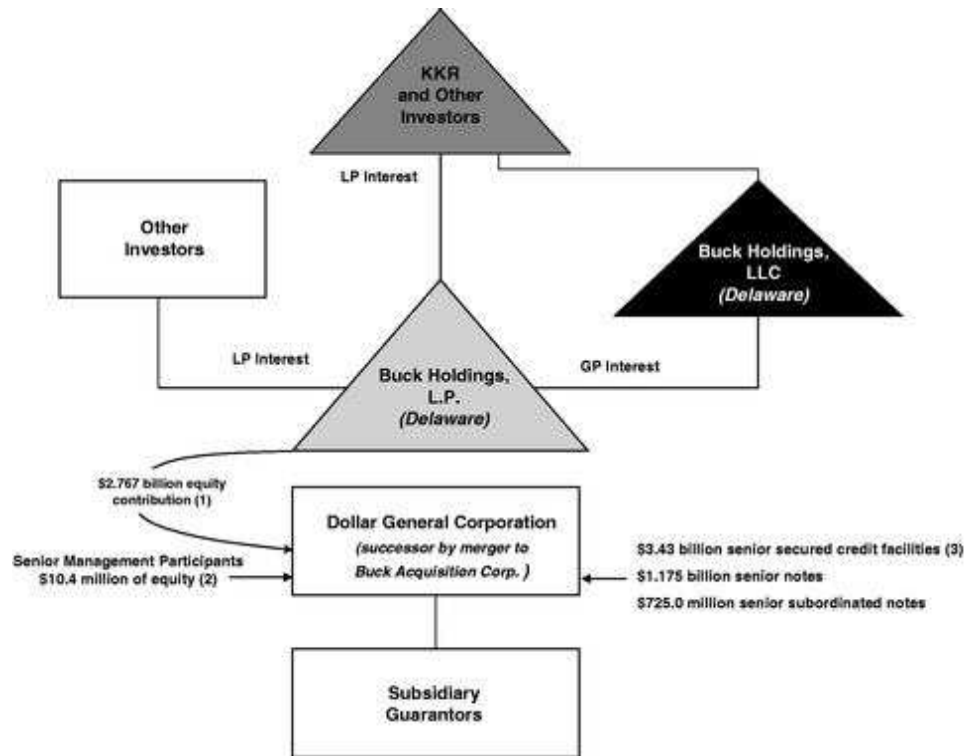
KKR and Other Investors

LP Interest

Other Investors

Buck Holdings, LLC (Delaware)

LP Interest

Buck Holdings, L.P. (Delaware)

GP Interest

$2.767 billion equity contribution (1)

Dollar General Corporation

(successor by merger to Buck Acquisition Corp. )

Senior Management Participants $10.4 million of equity (2)

$3.43 billion senior secured credit facilities (3)

$1.175 billion senior notes

$725.0 million senior subordinated notes

Subsidiary Guarantors